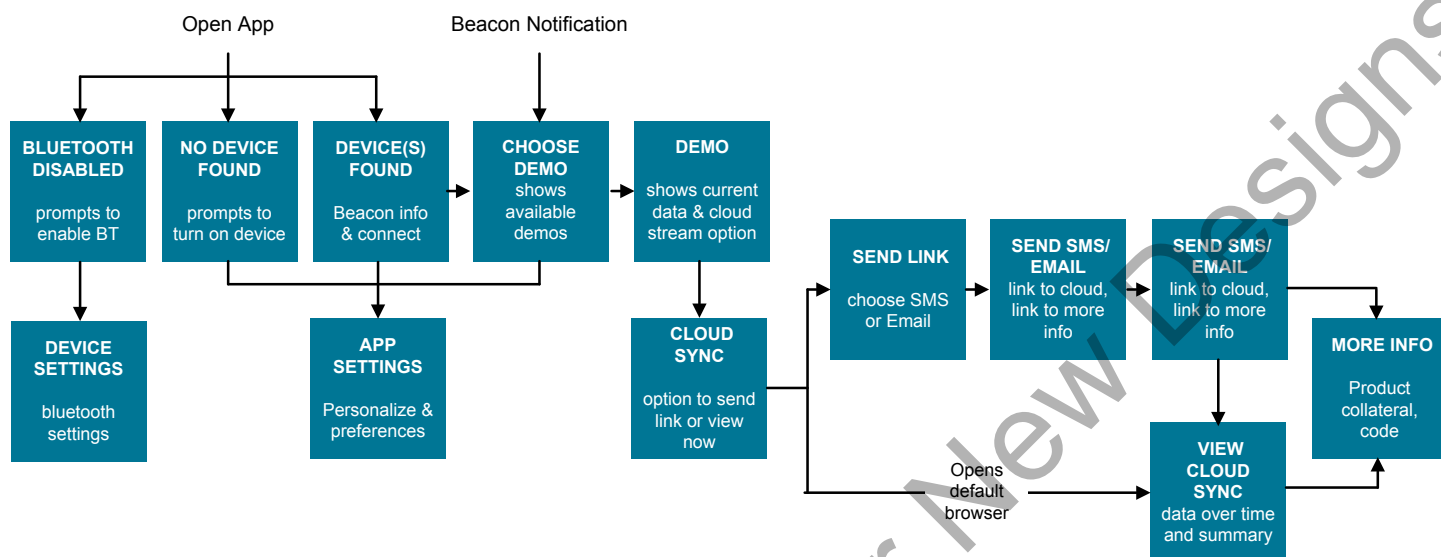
Open App

Beacon Notification

BLUETOOTH DISABLED

prompts to enable BT

NO DEVICE FOUND

prompts to turn on device

DEVICE(S) FOUND

Beacon info & connect

CHOOSE DEMO

shows available demos

DEMO

shows current data & cloud stream option

DEVICE SETTINGS

bluetooth settings

APP SETTINGS

Personalize & preferences

CLOUD SYNC

option to send link or view now

SEND LINK

choose SMS or Email

SEND SMS/ EMAIL

link to cloud, link to more info

SEND SMS/ EMAIL

link to cloud, link to more info

MORE INFO

Product collateral, code

Opens default browser

VIEW CLOUD SYNC

data over time and summary

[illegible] New Designs